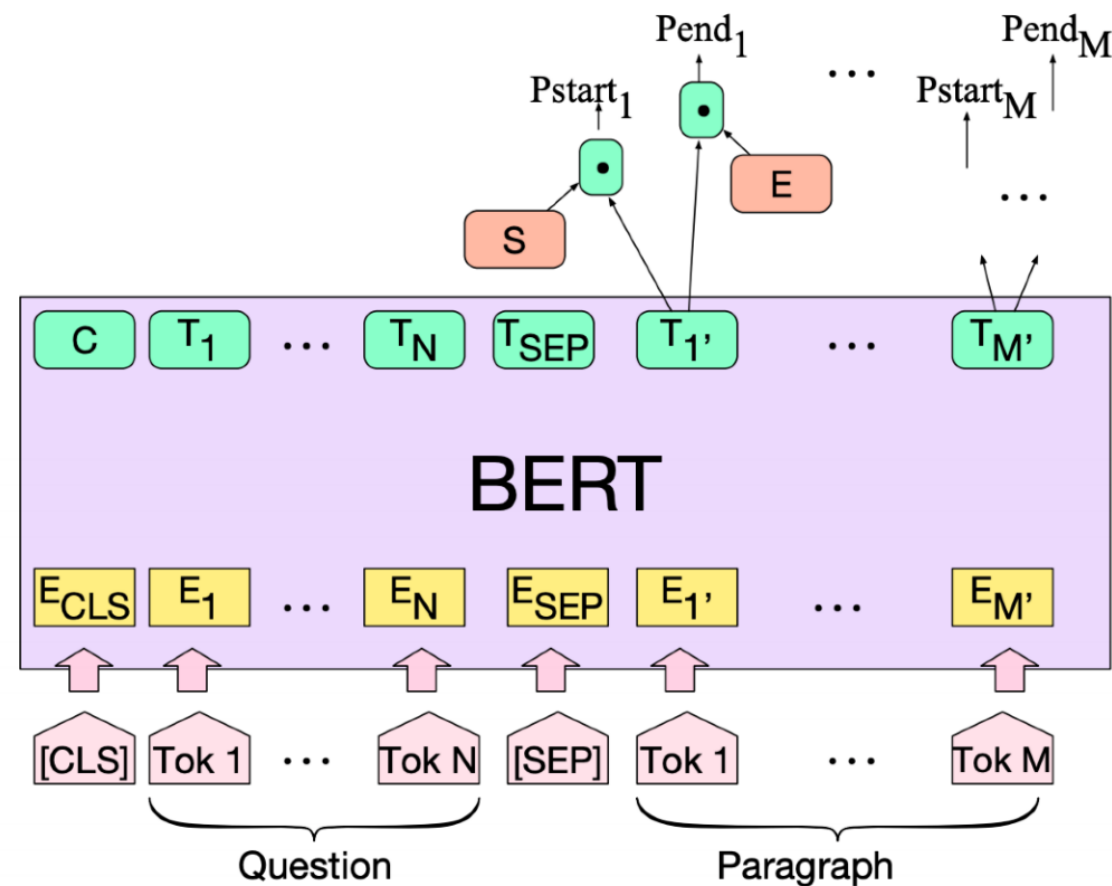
$Pend_1$

...

$Pend_M$

$Pstart_1$

$Pstart_M$

•

•

E

S

...

C

$T_1$

...

$T_N$

$T_{SEP}$

$T_{1'}$

...

$T_{M'}$

BERT

$E_{CLS}$

$E_1$

...

$E_N$

$E_{SEP}$

$E_{1'}$

...

$E_{M'}$

[CLS]

Tok 1

...

Tok N

[SEP]

Tok 1

...

Tok M

Question

Paragraph